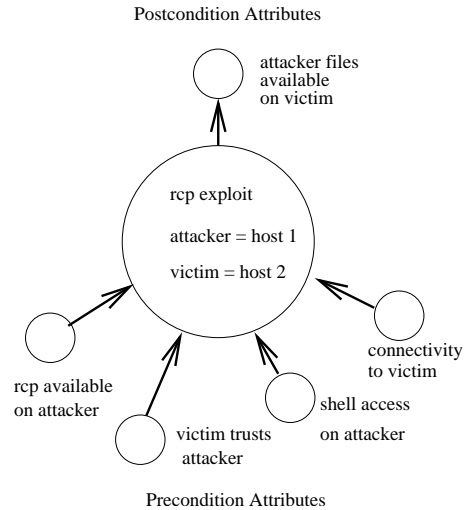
Postcondition Attributes

attacker files available on victim

rcp exploit

attacker = host 1

victim = host 2

rcp available on attacker

victim trusts attacker

shell access on attacker

connectivity to victim

Precondition Attributes